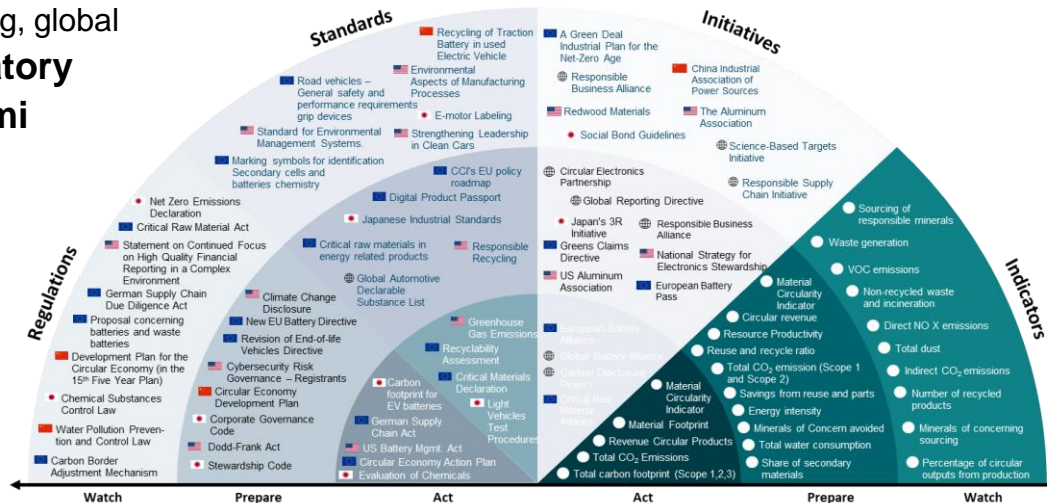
g, global
atory
mi

Standards

Initiatives

Regulations

Indicators

Recycling of Traction Battery in used Electric Vehicle

Road vehicles – General safety and performance requirements grip devices

Environmental Aspects of Manufacturing Processes

E-motor Labeling

Standard for Environmental Management Systems.

Strengthening Leadership in Clean Cars

Marking symbols for identification Secondary cells and batteries chemistry

CCI's EU policy roadmap

Digital Product Passport

Japanese Industrial Standards

Critical raw materials in energy related products

Responsible Recycling

Global Automotive Declarable Substance List

A Green Deal Industrial Plan for the Net-Zero Age

China Industrial Association of Power Sources

Responsible Business Alliance

Redwood Materials

The Aluminum Association

Social Bond Guidelines

Science-Based Targets Initiative

Circular Electronics Partnership

Responsible Supply Chain Initiative

Global Reporting Directive

Japan's 3R Initiative

Responsible Business Alliance

Greens Claims Directive

National Strategy for Electronics Stewardship

US Aluminum Association

European Battery Pass

Net Zero Emissions Declaration

Critical Raw Material Act

Statement on Continued Focus on High Quality Financial Reporting in a Complex Environment

German Supply Chain Due Diligence Act

Proposal concerning batteries and waste batteries

Development Plan for the Circular Economy (in the 15th Five Year Plan)

Chemical Substances Control Law

Water Pollution Prevention and Control Law

Carbon Border Adjustment Mechanism

Climate Change Disclosure

New EU Battery Directive

Revision of End-of-life Vehicles Directive

Cybersecurity Risk Governance – Registrants

Circular Economy Development Plan

Corporate Governance Code

Dodd-Frank Act

Stewardship Code

Greenhouse Gas Emissions

Recyclability Assessment

Critical Materials Declaration

Carbon footprint for EV batteries

Light Vehicles Test Procedures

German Supply Chain Act

US Battery Mgmt. Act

Circular Economy Action Plan

Evaluation of Chemicals

European Battery Alliance

Global Battery Alliance

Carbon Disclosure Project

Critical Raw Material Alliance

Material Circularity Indicator

Material Footprint

Revenue Circular Products

Total $CO_2$ Emissions

Total carbon footprint (Scope 1,2,3)

Material Circularity Indicator

Circular revenue

Resource Productivity

Reuse and recycle ratio

Total $CO_2$ emission (Scope 1 and Scope 2)

Savings from reuse and parts

Energy intensity

Minerals of Concern avoided

Total water consumption

Share of secondary materials

Sourcing of responsible minerals

Waste generation

VOC emissions

Non-recycled waste and incineration

Direct NO X emissions

Total dust

Indirect $CO_2$ emissions

Number of recycled products

Minerals of concerning sourcing

Percentage of circular outputs from production

Watch | Prepare | Act | Act | Prepare | Watch